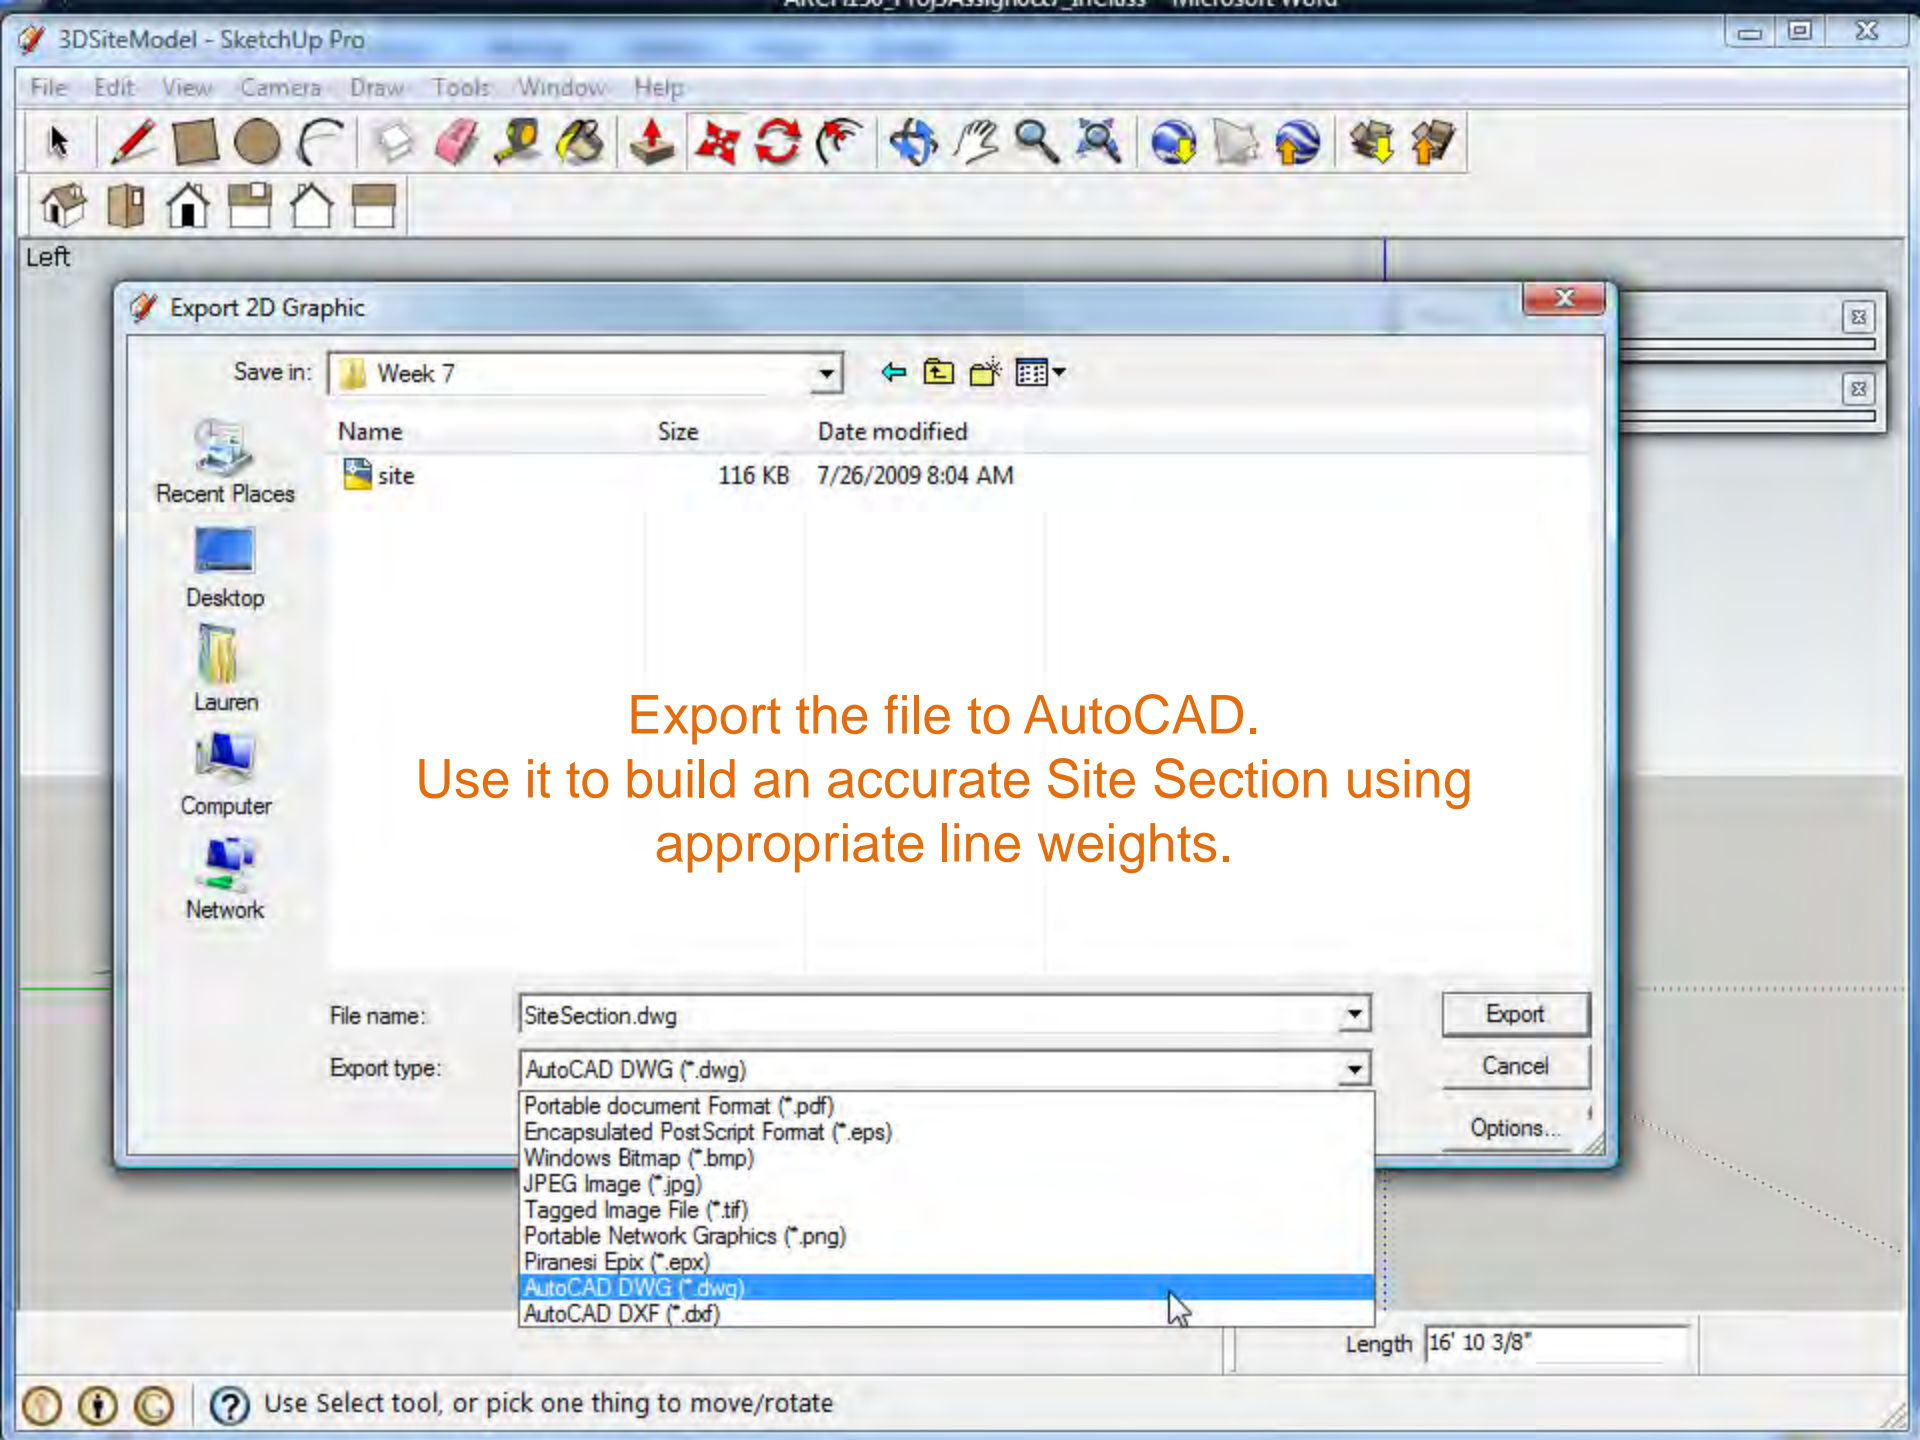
3DSiteModel - SketchUp Pro

File Edit View Camera Draw Tools Window Help

Left

Export 2D Graphic

Save in: Week 7

| Name | Size | Date modified |
|---|---|---|
| site | 116 KB | 7/26/2009 8:04 AM |

Recent Places

Desktop

Lauren

Computer

Network

Export the file to AutoCAD.
Use it to build an accurate Site Section using appropriate line weights.

File name: SiteSection.dwg

Export type: AutoCAD DWG (*.dwg)

Portable document Format (*.pdf)
Encapsulated PostScript Format (*.eps)
Windows Bitmap (*.bmp)
JPEG Image (*.jpg)
Tagged Image File (*.tif)
Portable Network Graphics (*.png)
Piranesi Epix (*.epx)
AutoCAD DWG (*.dwg)
AutoCAD DXF (*.dxf)

Export

Cancel

Options...

Length 16' 10 3/8"

Use Select tool, or pick one thing to move/rotate